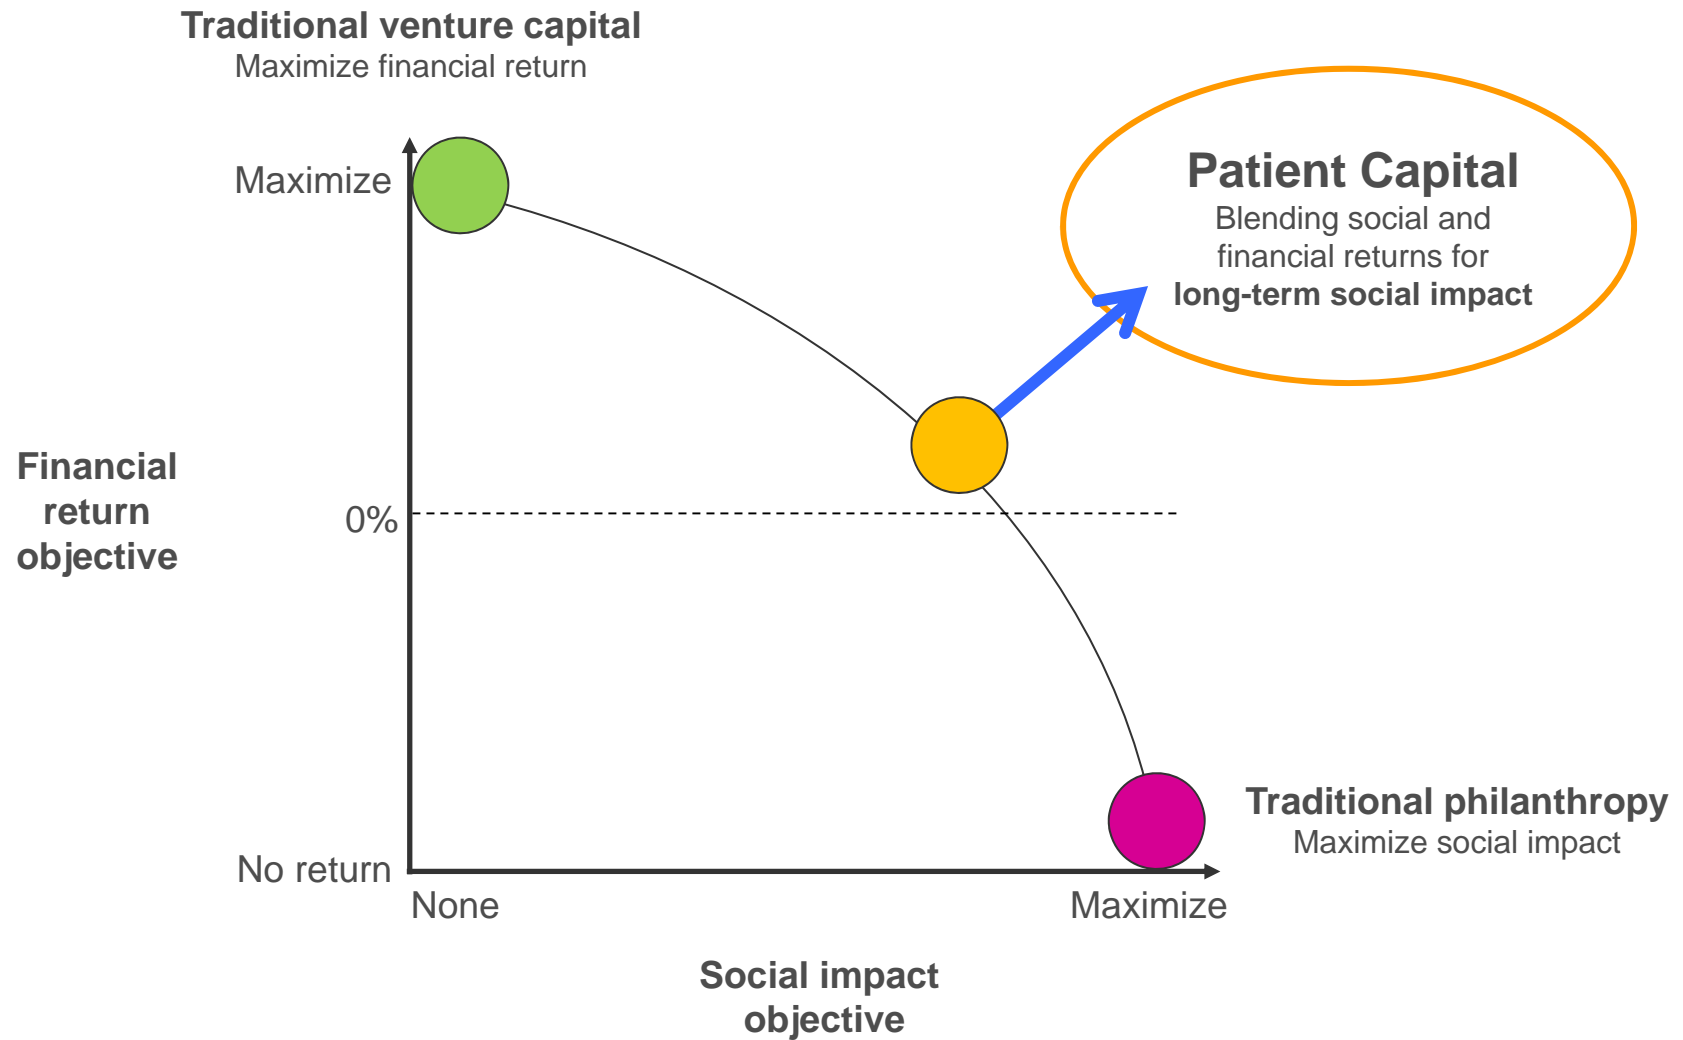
Traditional venture capital
Maximize financial return

Patient Capital
Blending social and financial returns for long-term social impact

Maximize

Financial return objective

0%

No return

Traditional philanthropy
Maximize social impact

None

Maximize

Social impact objective